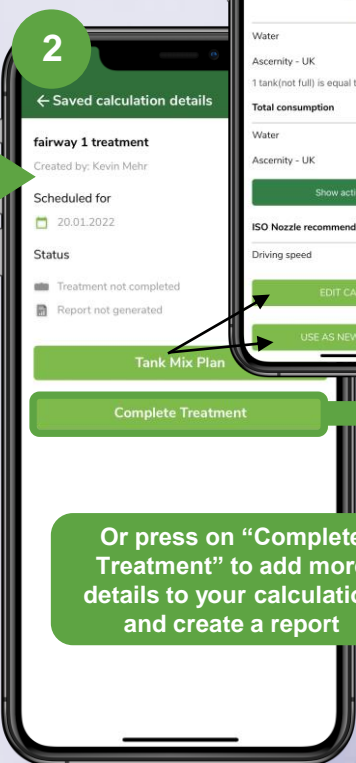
2

← Saved calculation details

fairway 1 treatment

Created by: Kevin Mehr

Scheduled for

20.01.2022

Status

Treatment not completed

Report not generated

Tank Mix Plan

Complete Treatment

Water

Ascernity - UK

1 tank(not full) is equal t

Total consumption

Water

Ascernity - UK

Show acti

ISO Nozzle recommend

Driving speed

EDIT CA

USE AS NEW

Or press on "Complete Treatment" to add more details to your calculatio and create a report